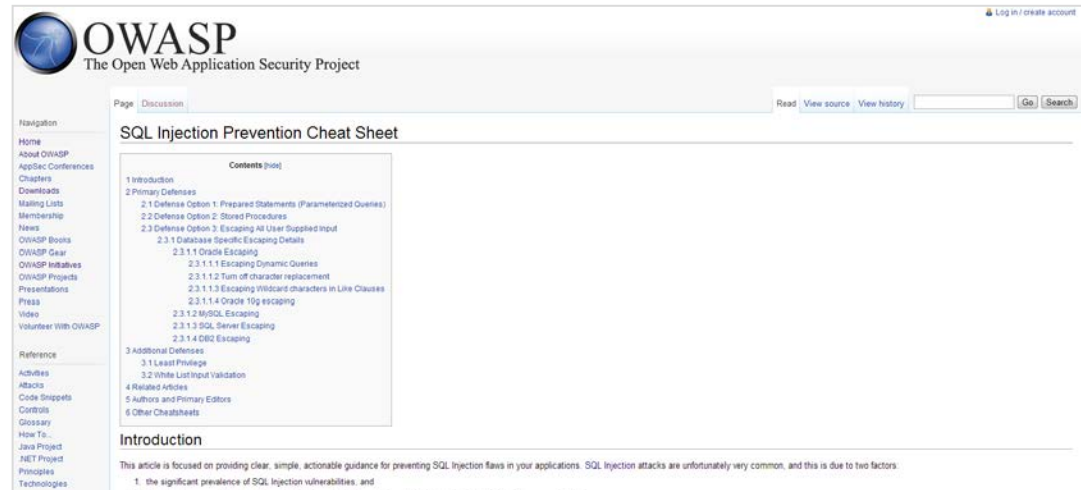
Log in / create account

OWASP
The Open Web Application Security Project

Page Discussion

Read View source View history Go Search

Navigation

Home
About OWASP
AppSec Conferences
Chapters
Downloads
Mailing Lists
Membership
News
OWASP Books
OWASP Gear
OWASP Initiatives
OWASP Projects
Presentations
Press
Video
Volunteer With OWASP

Reference

Activities
Attacks
Code Snippets
Controls
Glossary
How To...
Java Project
.NET Project
Principles
Technologies

SQL Injection Prevention Cheat Sheet

Contents [hide]
1 Introduction
2 Primary Defenses
2.1 Defense Option 1: Prepared Statements (Parameterized Queries)
2.2 Defense Option 2: Stored Procedures
2.3 Defense Option 3: Escaping All User Supplied Input
2.3.1 Database Specific Escaping Details
2.3.1.1 Oracle Escaping
2.3.1.1.1 Escaping Dynamic Queries
2.3.1.1.2 Turn off character replacement
2.3.1.1.3 Escaping Wildcard characters in Like Clauses
2.3.1.1.4 Oracle 10g escaping
2.3.1.2 MySQL Escaping
2.3.1.3 SQL Server Escaping
2.3.1.4 DB2 Escaping
3 Additional Defenses
3.1 Least Privilege
3.2 White List Input Validation
4 Related Articles
5 Authors and Primary Editors
6 Other Cheatsheets

Introduction

This article is focused on providing clear, simple, actionable guidance for preventing SQL Injection flaws in your applications. SQL Injection attacks are unfortunately very common, and this is due to two factors:

1. the significant prevalence of SQL Injection vulnerabilities, and